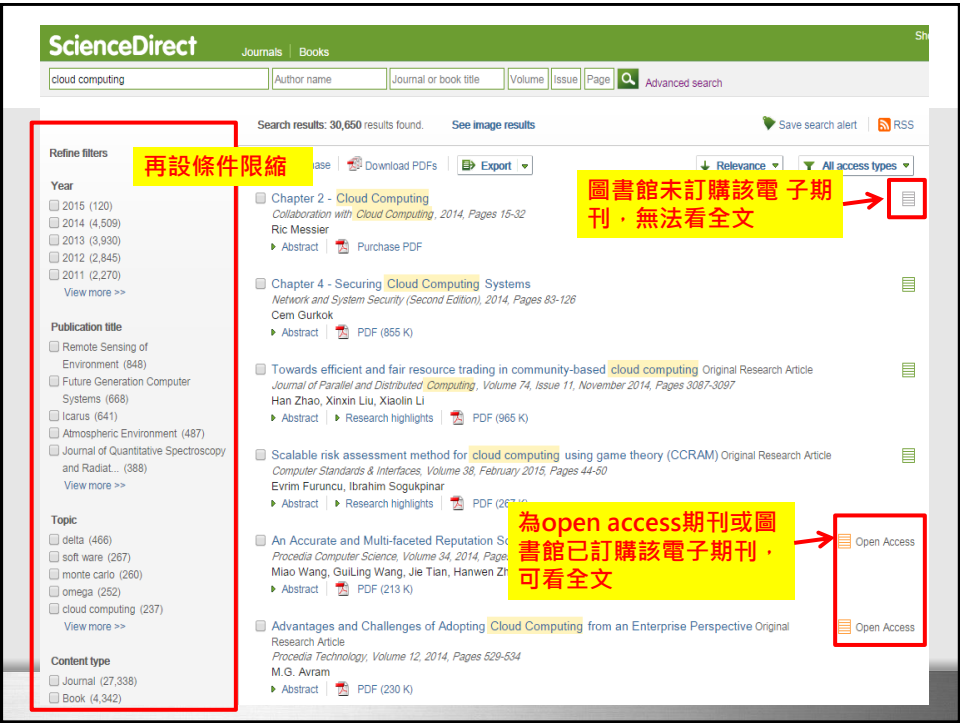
ScienceDirect Journals Books Sh

cloud computing Author name Journal or book title Volume Issue Page Advanced search

Search results: 30,650 results found. See image results

Save search alert RSS

Refine filters

再設條件限縮

Year
2015 (120)
2014 (4,509)
2013 (3,930)
2012 (2,845)
2011 (2,270)
View more >>

Publication title
Remote Sensing of Environment (848)
Future Generation Computer Systems (668)
Icarus (641)
Atmospheric Environment (487)
Journal of Quantitative Spectroscopy and Radiat... (388)
View more >>

Topic
delta (466)
soft ware (267)
monte carlo (260)
omega (252)
cloud computing (237)
View more >>

Content type
Journal (27,338)
Book (4,342)

ase Download PDFs Export Relevance All access types

圖書館未訂購該電 子期刊，無法看全文

Chapter 2 - Cloud Computing
Collaboration with Cloud Computing, 2014, Pages 15-32
Ric Messier
Abstract Purchase PDF

Chapter 4 - Securing Cloud Computing Systems
Network and System Security (Second Edition), 2014, Pages 83-126
Cem Gurkok
Abstract PDF (855 K)

Towards efficient and fair resource trading in community-based cloud computing Original Research Article
Journal of Parallel and Distributed Computing, Volume 74, Issue 11, November 2014, Pages 3087-3097
Han Zhao, Xinxin Liu, Xiaolin Li
Abstract Research highlights PDF (965 K)

Scalable risk assessment method for cloud computing using game theory (CCRAM) Original Research Article
Computer Standards & Interfaces, Volume 38, February 2015, Pages 44-50
Evrim Furuncu, Ibrahim Sogukpinar
Abstract Research highlights PDF (267 K)

為open access期刊或圖書館已訂購該電子期刊，可看全文

An Accurate and Multi-faceted Reputation Sc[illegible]
Procedia Computer Science, Volume 34, 2014, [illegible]
Miao Wang, GuiLing Wang, Jie Tian, Hanwen Zh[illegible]
Abstract PDF (213 K)
Open Access

Advantages and Challenges of Adopting Cloud Computing from an Enterprise Perspective Original Research Article
Procedia Technology, Volume 12, 2014, Pages 529-534
M.G. Avram
Abstract PDF (230 K)
Open Access